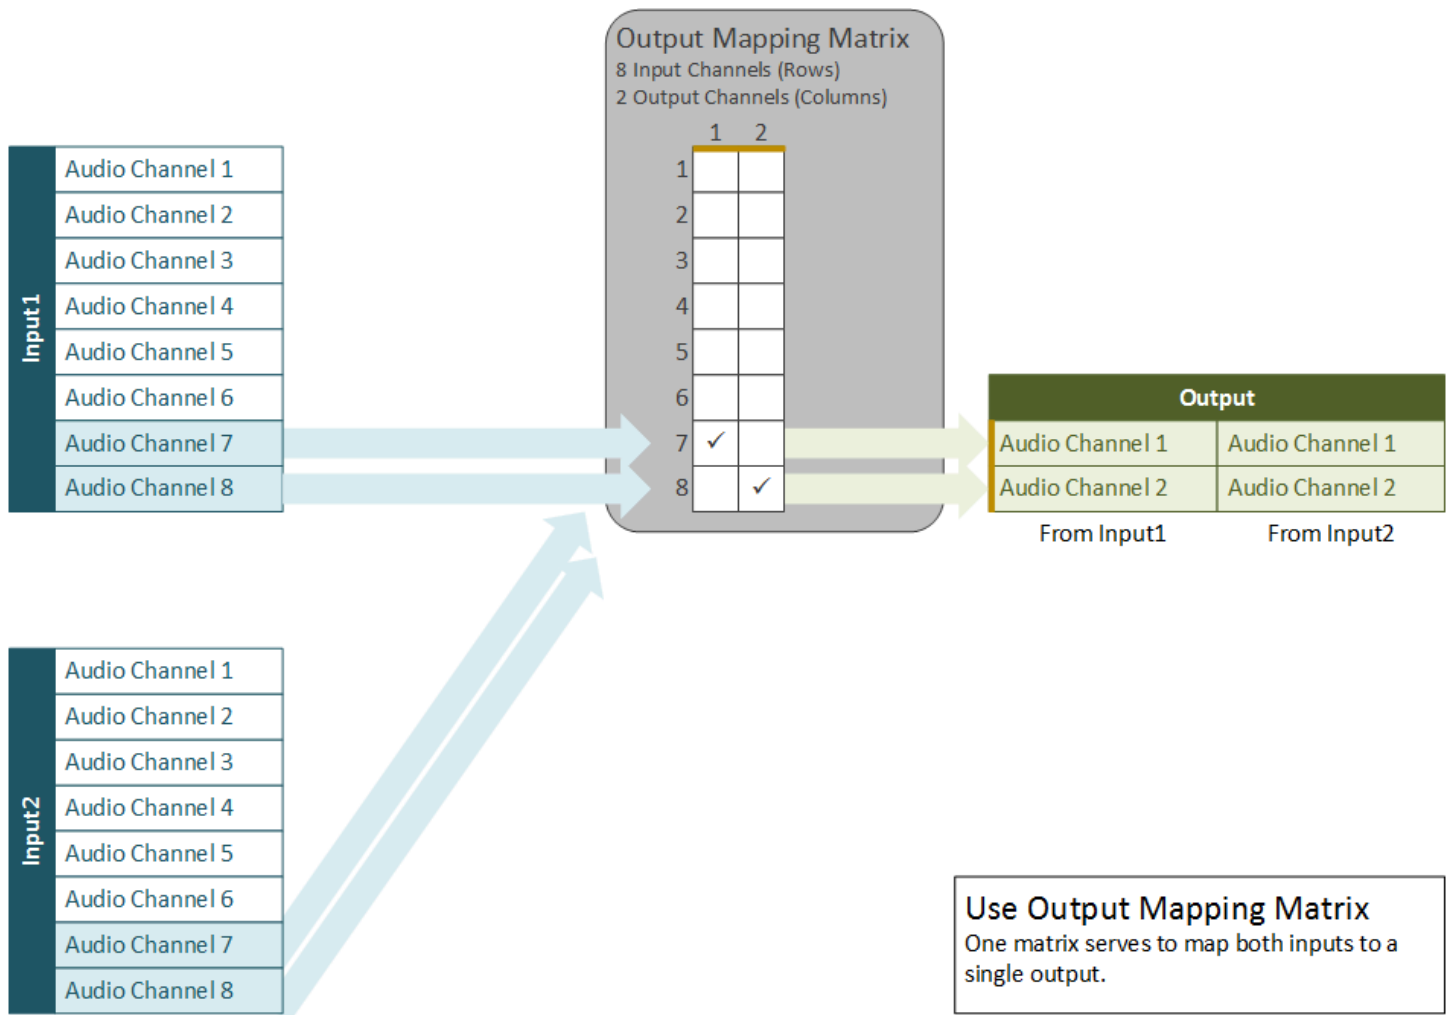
Output Mapping Matrix
8 Input Channels (Rows)
2 Output Channels (Columns)

| | 1 | 2 |
|---|---|---|
| 1 | | |
| 2 | | |
| 3 | | |
| 4 | | |
| 5 | | |
| 6 | | |
| 7 | ✓ | |
| 8 | | ✓ |

Input1
Audio Channel 1
Audio Channel 2
Audio Channel 3
Audio Channel 4
Audio Channel 5
Audio Channel 6
Audio Channel 7
Audio Channel 8

Output
| Audio Channel 1 | Audio Channel 1 |
|---|---|
| Audio Channel 2 | Audio Channel 2 |

From Input1 From Input2

Input2
Audio Channel 1
Audio Channel 2
Audio Channel 3
Audio Channel 4
Audio Channel 5
Audio Channel 6
Audio Channel 7
Audio Channel 8

Use Output Mapping Matrix
One matrix serves to map both inputs to a single output.